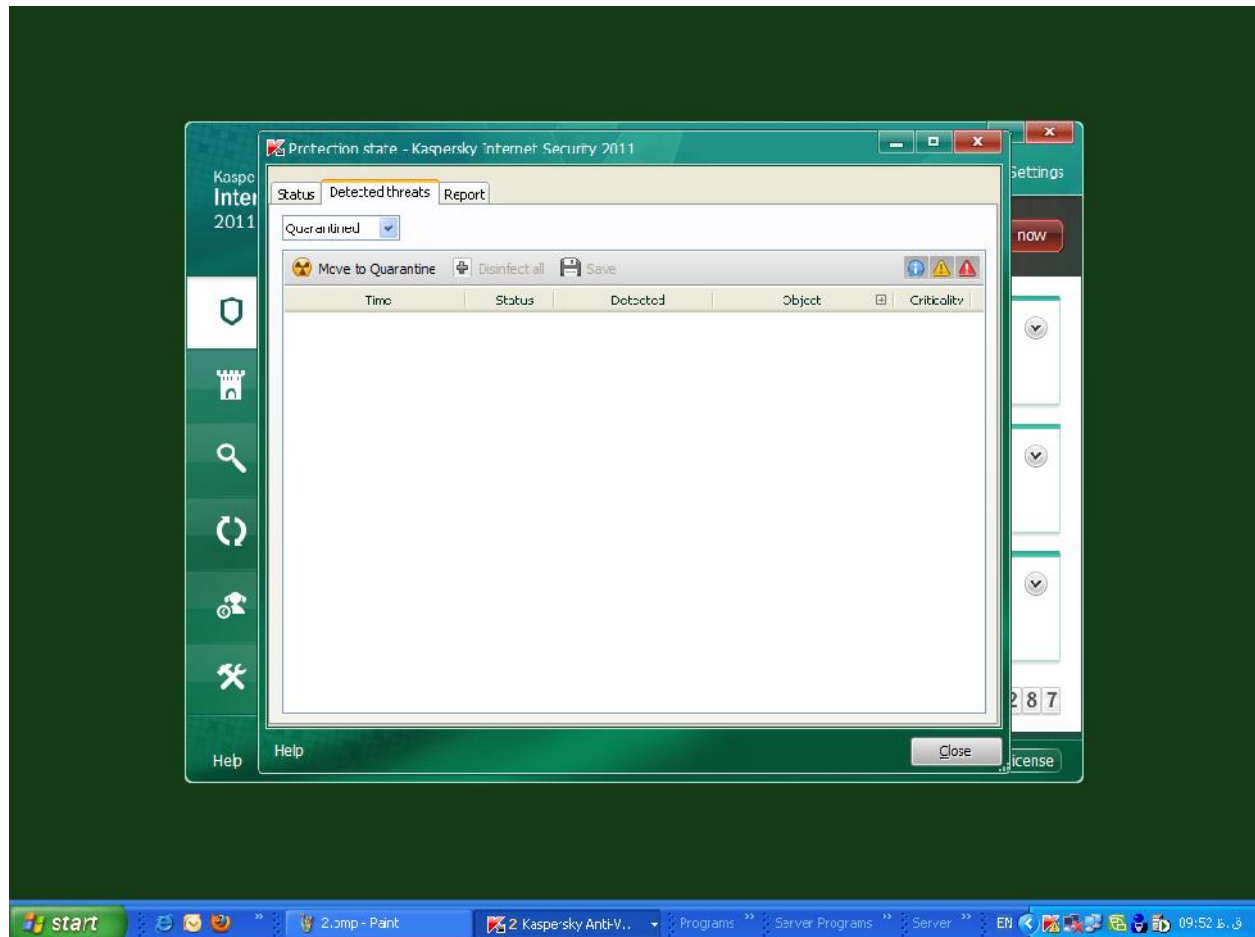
Kaspe
Inter
2011

Settings

now

Protection state - Kaspersky Internet Security 2011

Status | Detected threats | Report

Quarantined

Move to Quarantine | Disinfect all | Save

| Time | Status | Detected | Object | Criticality |
|---|---|---|---|---|

287

Help

Help

Close

icense

start

2.bmp - Paint

2 Kaspersky Anti-V...

Programs

Server Programs

Server

EN

09:52 ب.ظ